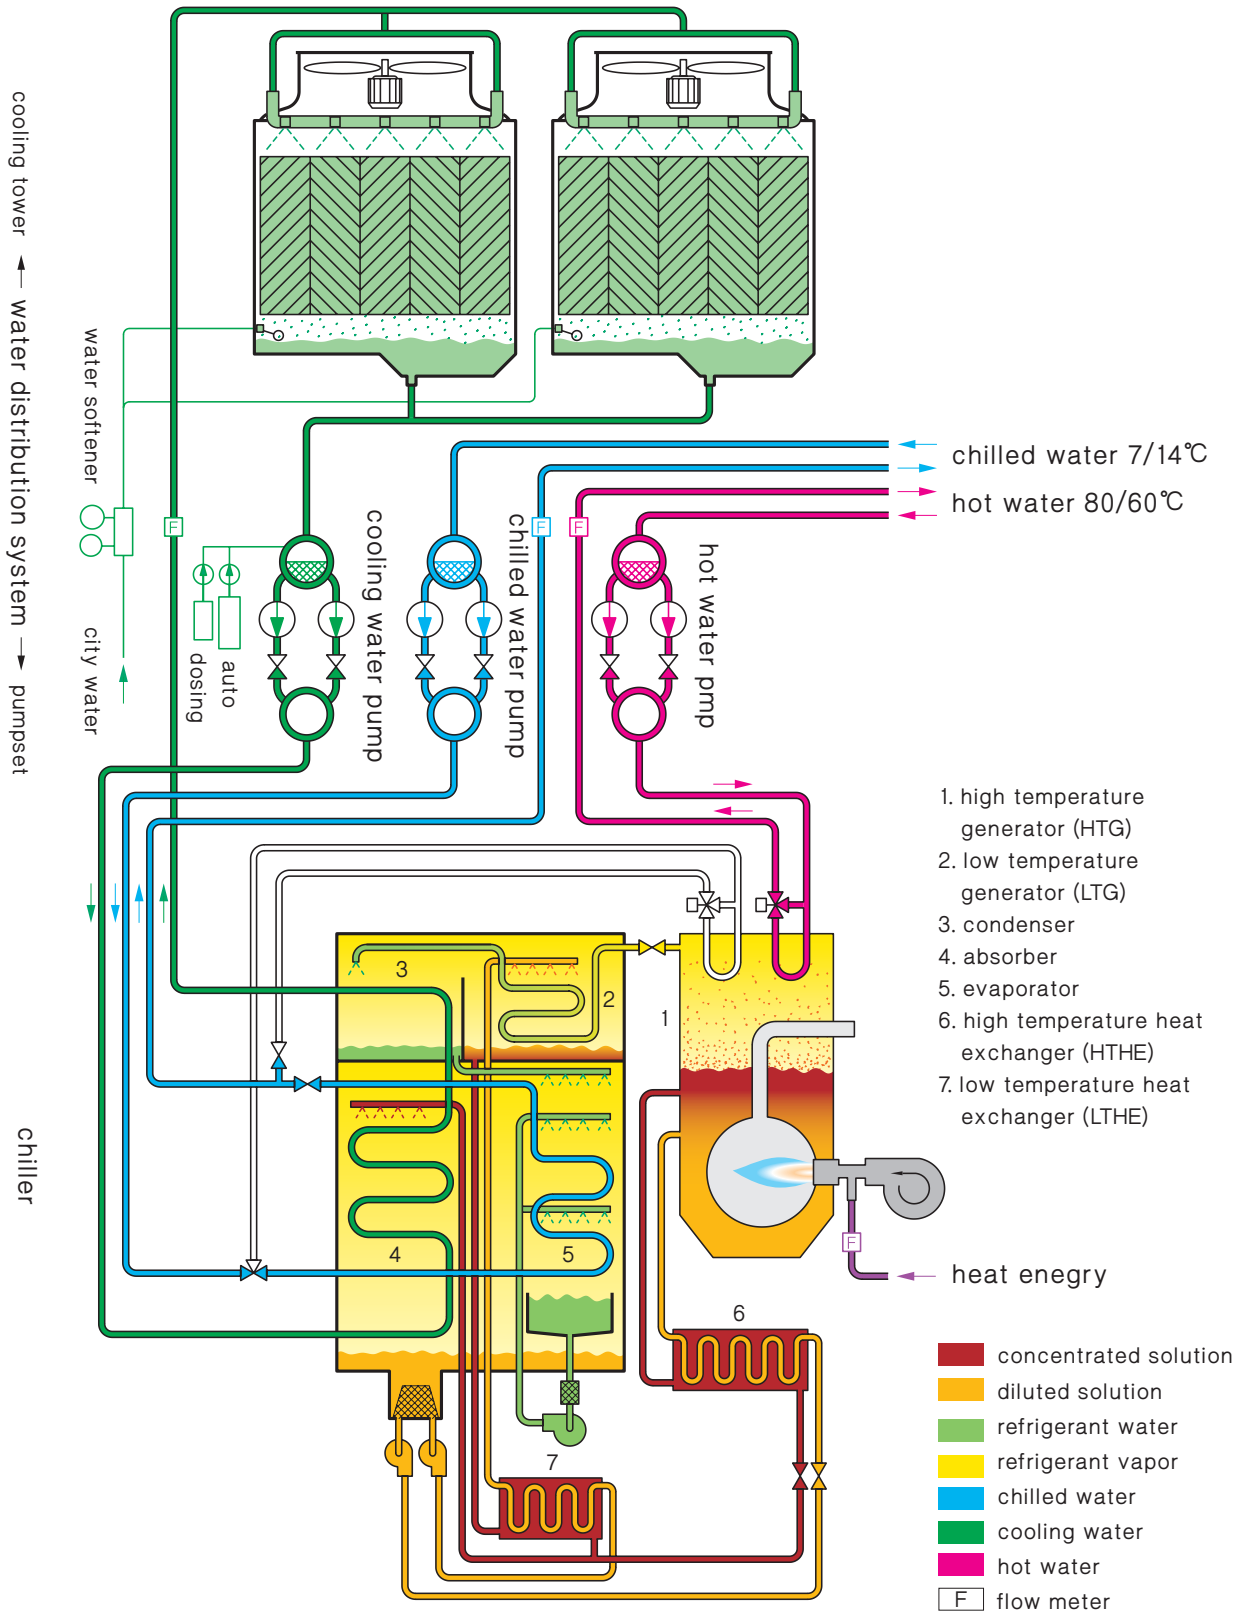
cooling tower ← water distribution system → pumpset

water softener

city water

auto dosing

cooling water pump

chilled water pump

hot water pmp

chilled water 7/14℃

hot water 80/60℃

F

F

F

F

1. high temperature generator (HTG)
2. low temperature generator (LTG)
3. condenser
4. absorber
5. evaporator
6. high temperature heat exchanger (HTHE)
7. low temperature heat exchanger (LTHE)

chiller

3

2

1

4

5

6

7

heat enegry

concentrated solution
diluted solution
refrigerant water
refrigerant vapor
chilled water
cooling water
hot water
F flow meter